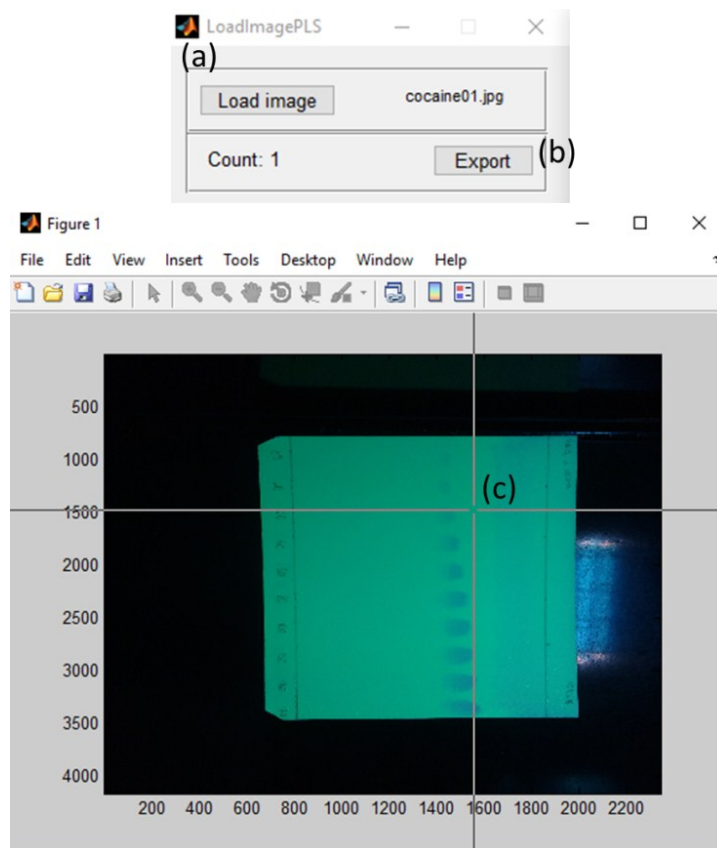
LoadImagePLS

(a)

Load image

cocaine01.jpg

Count: 1

Export

(b)

Figure 1

File Edit View Insert Tools Desktop Window Help

500
1000
1500
2000
2500
3000
3500
4000

(c)

200 400 600 800 1000 1200 1400 1600 1800 2000 2200